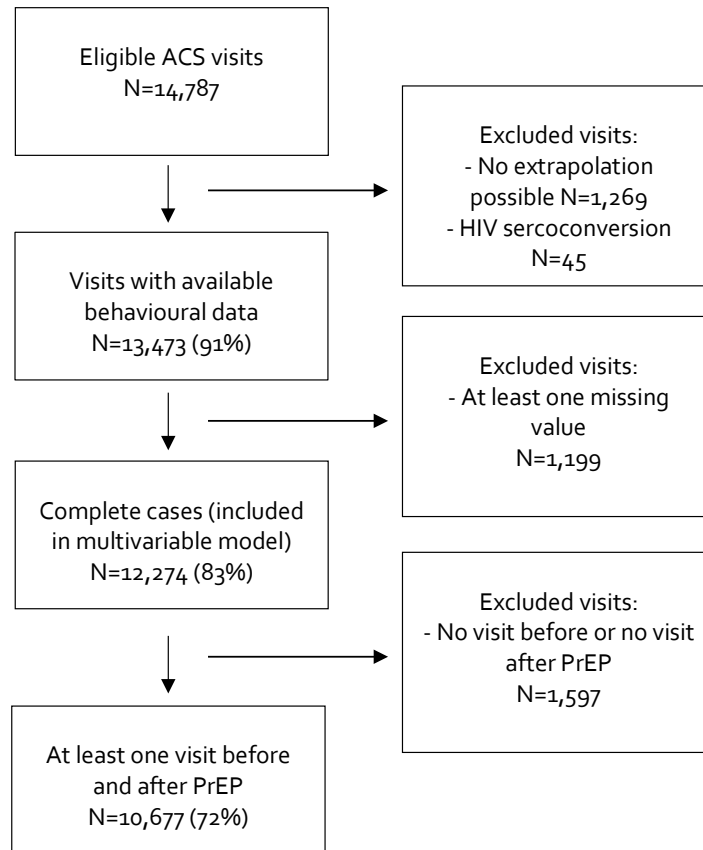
Eligible ACS visits
N=14,787

Excluded visits:
- No extrapolation possible N=1,269
- HIV sercoconversion N=45

Visits with available behavioural data
N=13,473 (91%)

Excluded visits:
- At least one missing value
N=1,199

Complete cases (included in multivariable model)
N=12,274 (83%)

Excluded visits:
- No visit before or no visit after PrEP
N=1,597

At least one visit before and after PrEP
N=10,677 (72%)